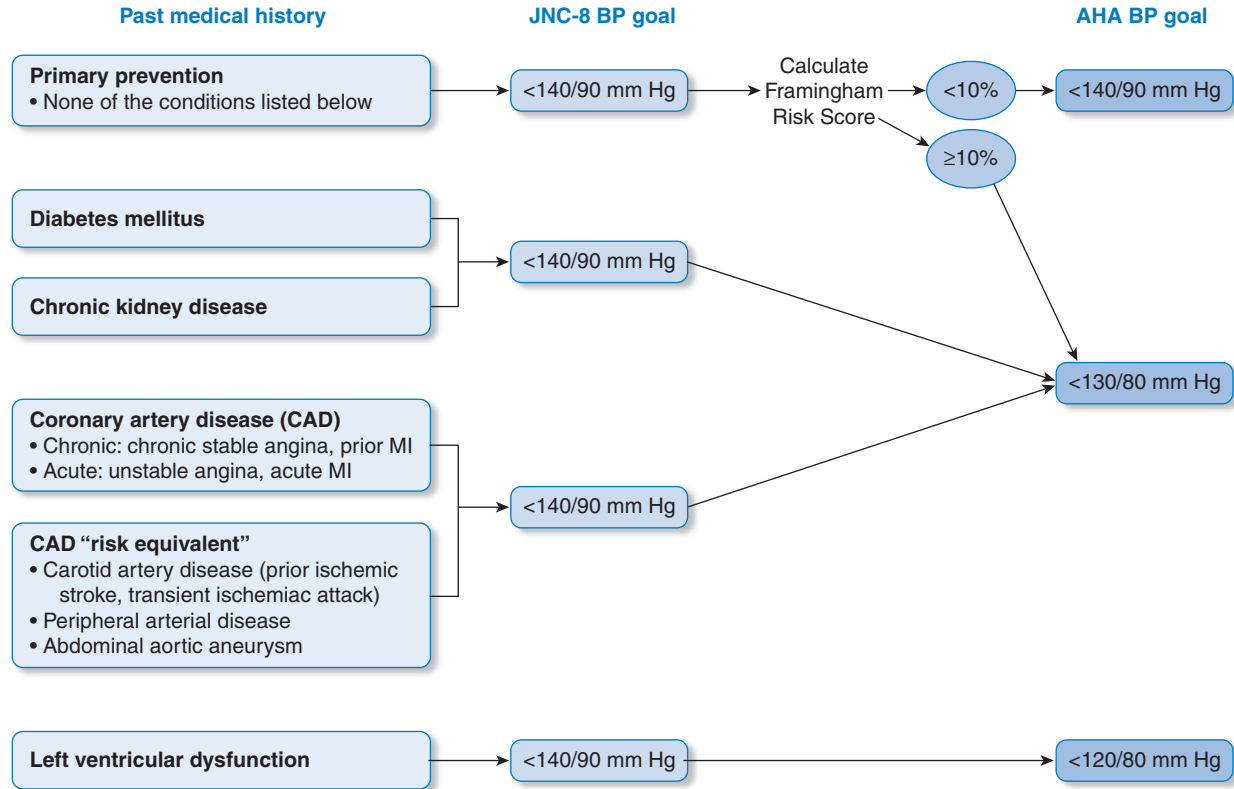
Past medical history

JNC-8 BP goal

AHA BP goal

Primary prevention
• None of the conditions listed below

<140/90 mm Hg

Calculate Framingham Risk Score

<10%

<140/90 mm Hg

≥10%

Diabetes mellitus

Chronic kidney disease

<140/90 mm Hg

<130/80 mm Hg

Coronary artery disease (CAD)
• Chronic: chronic stable angina, prior MI
• Acute: unstable angina, acute MI

CAD "risk equivalent"
• Carotid artery disease (prior ischemic stroke, transient ischemiac attack)
• Peripheral arterial disease
• Abdominal aortic aneurysm

<140/90 mm Hg

Left ventricular dysfunction

<140/90 mm Hg

<120/80 mm Hg